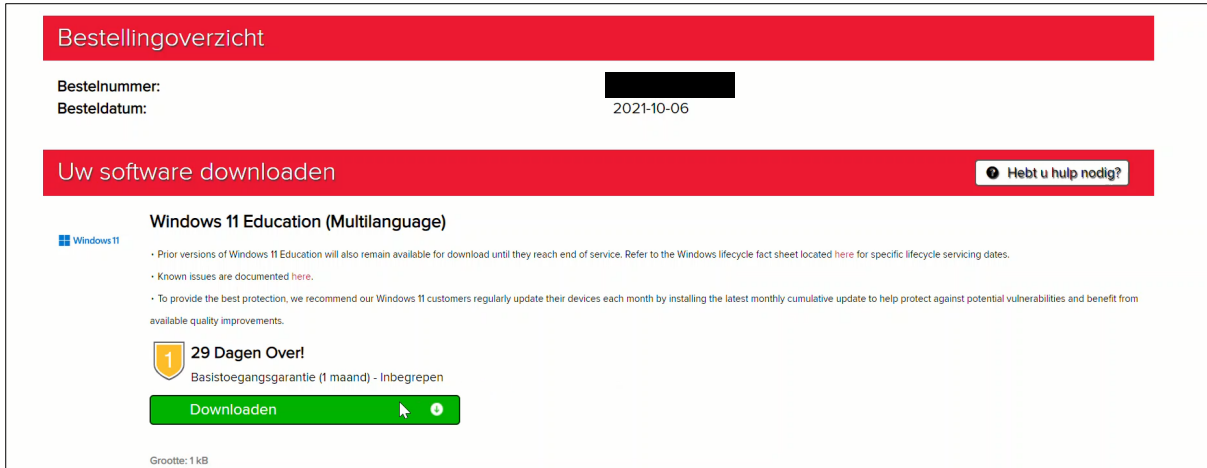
Bestellingoverzicht

Bestelnummer:
Besteldatum: 2021-10-06

Uw software downloaden

Hebt u hulp nodig?

Windows 11

Windows 11 Education (Multilanguage)

• Prior versions of Windows 11 Education will also remain available for download until they reach end of service. Refer to the Windows lifecycle fact sheet located here for specific lifecycle servicing dates.

• Known issues are documented here.

• To provide the best protection, we recommend our Windows 11 customers regularly update their devices each month by installing the latest monthly cumulative update to help protect against potential vulnerabilities and benefit from available quality improvements.

1

29 Dagen Over!

Basistoegangsgarantie (1 maand) - Inbegrepen

Downloaden

Grootte: 1 kB